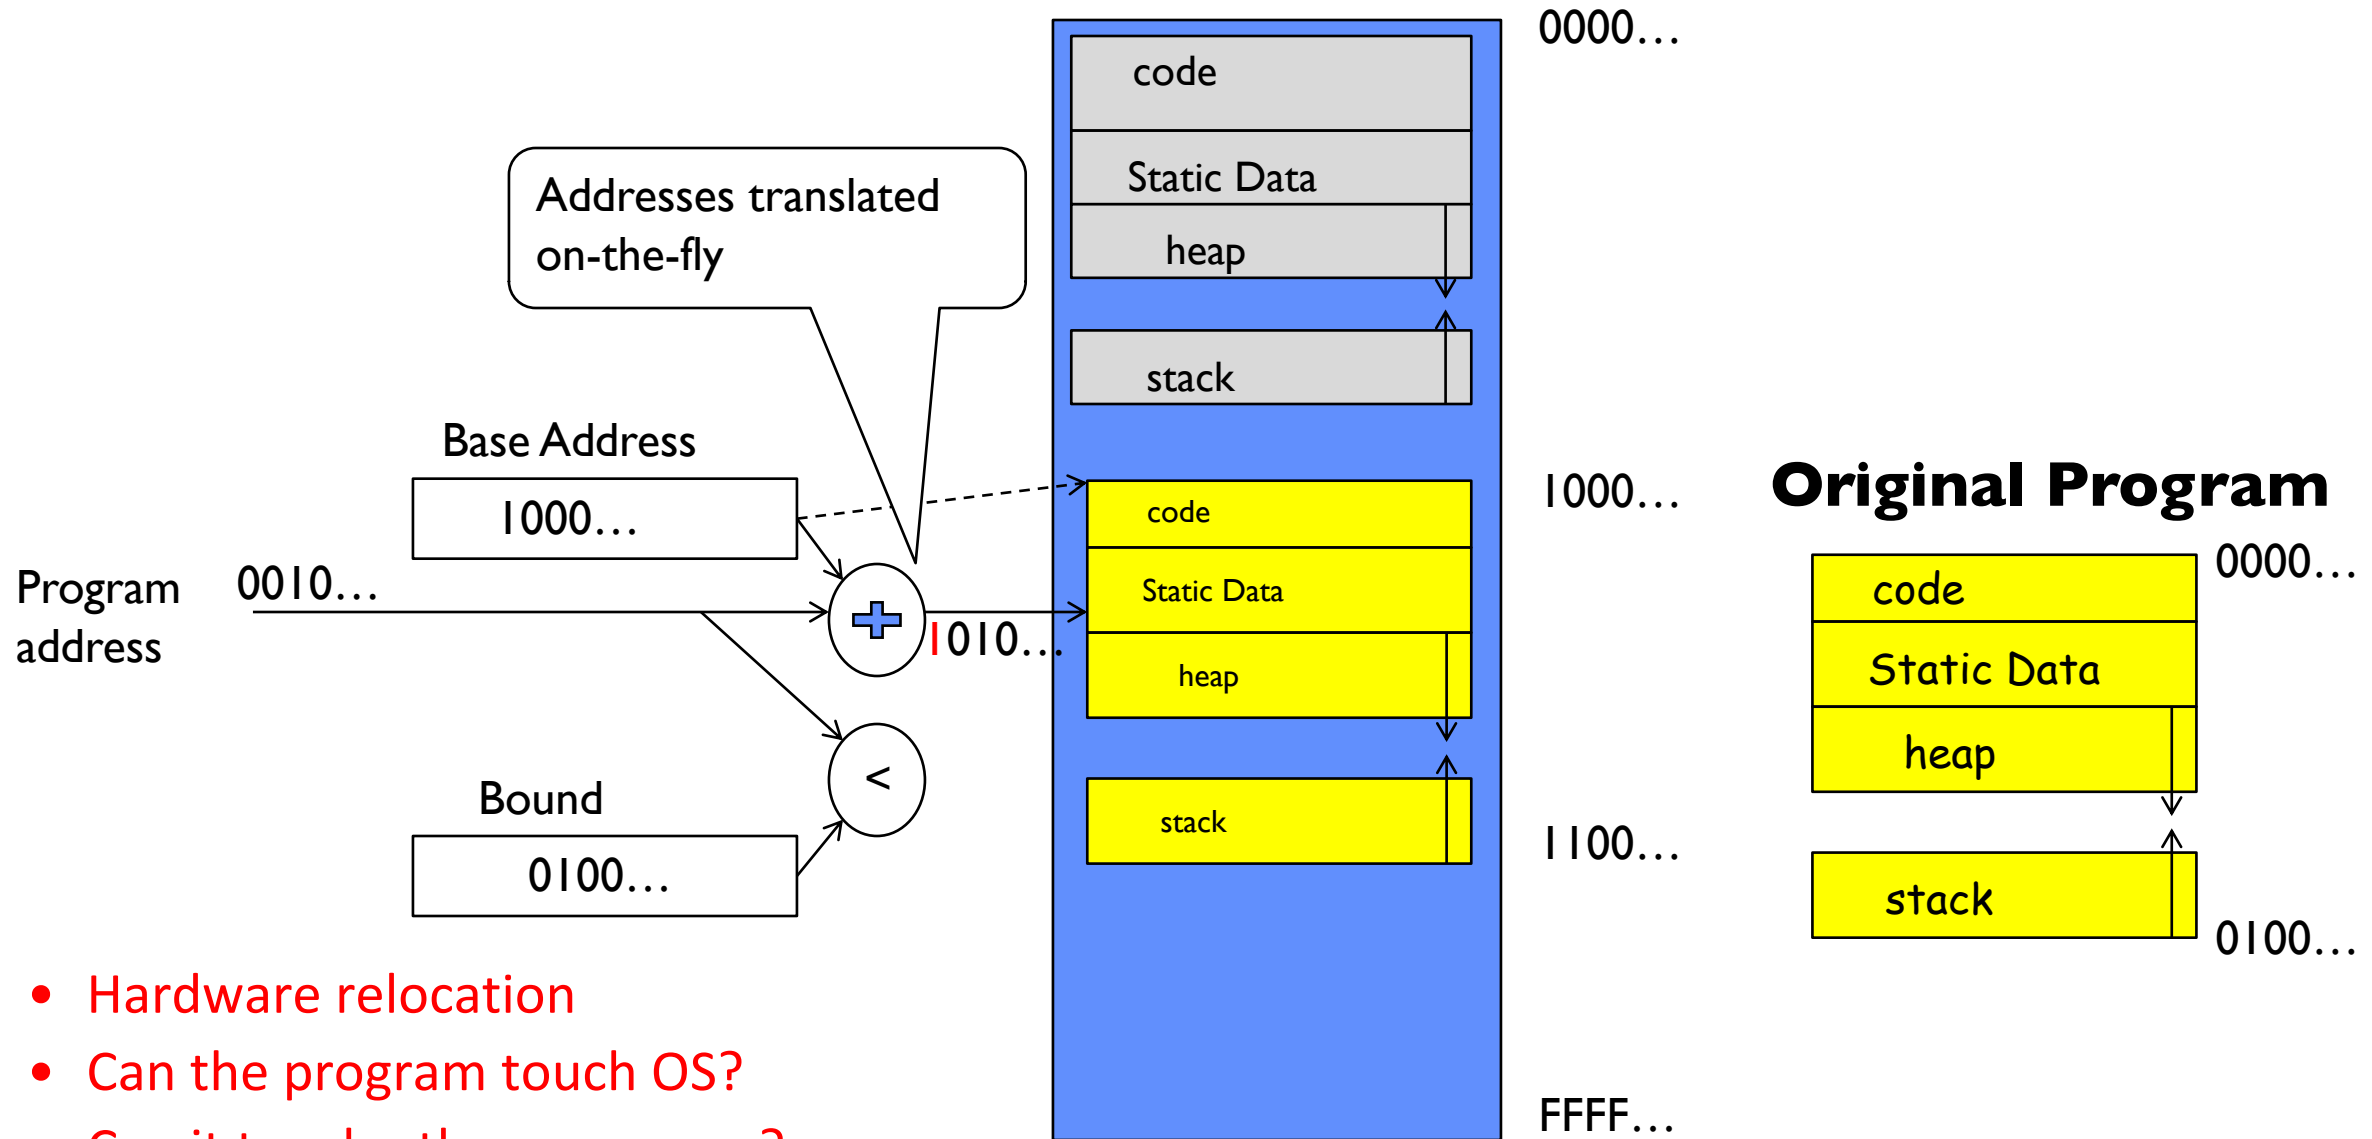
Addresses translated on-the-fly

code

Static Data

heap

stack

0000…

Base Address

1000…

code

Static Data

heap

stack

1000…

Original Program

Program address

0010…

1010…

0000…

code

Static Data

heap

stack

0100…

Bound

0100…

<

1100…

FFFF…

• Hardware relocation
• Can the program touch OS?
• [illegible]